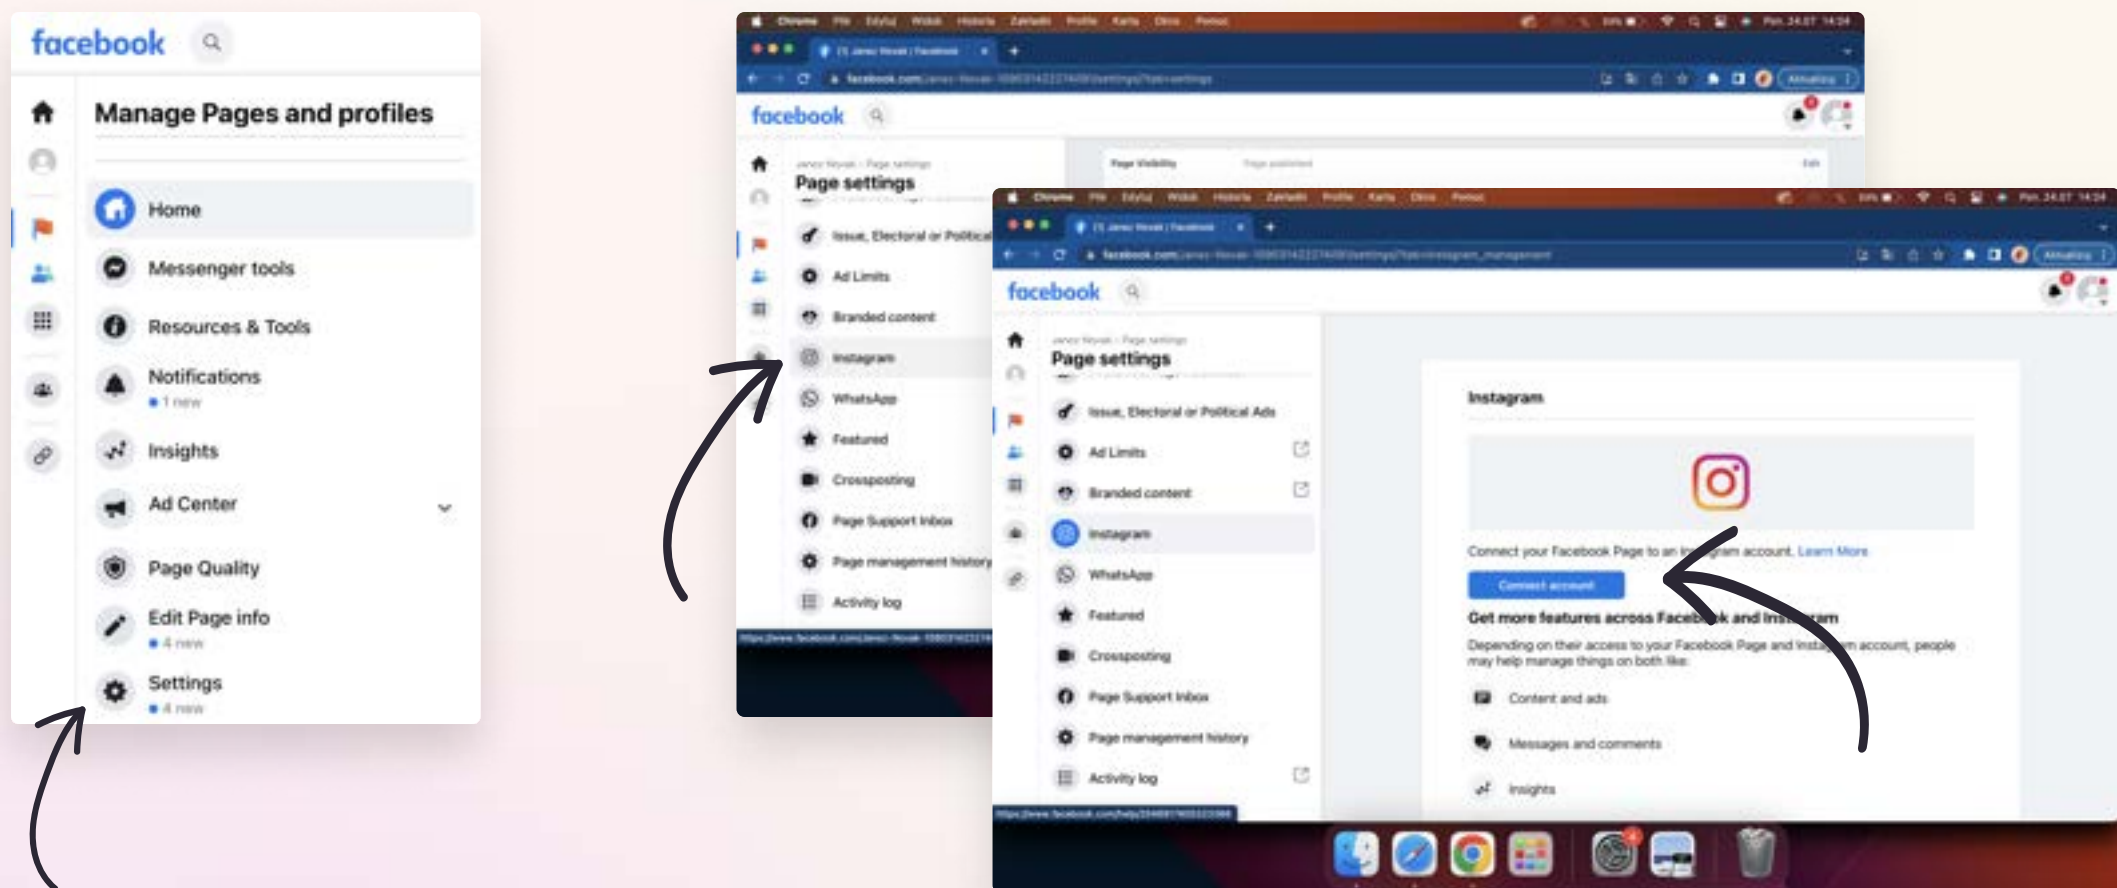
facebook

Manage Pages and profiles

Home

Messenger tools

Resources & Tools

Notifications
• 1 new

Insights

Ad Center

Page Quality

Edit Page info
• 4 new

Settings
• 4 new

facebook

Page settings

Issue, Electoral or Political

Ad Limits

Branded content

Instagram

WhatsApp

Featured

Crossposting

Page Support Inbox

Page management history

Activity log

facebook

Page settings

Issue, Electoral or Political Ads

Ad Limits

Branded content

Instagram

WhatsApp

Featured

Crossposting

Page Support Inbox

Page management history

Activity log

Instagram

Connect your Facebook Page to an In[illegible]gram account. Learn More

Connect account

Get more features across Faceb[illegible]k and Ins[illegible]ram

Depending on their access to your Facebook Page and Insta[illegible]m account, people may help manage things on both like:

Content and ads

Messages and comments

Insights